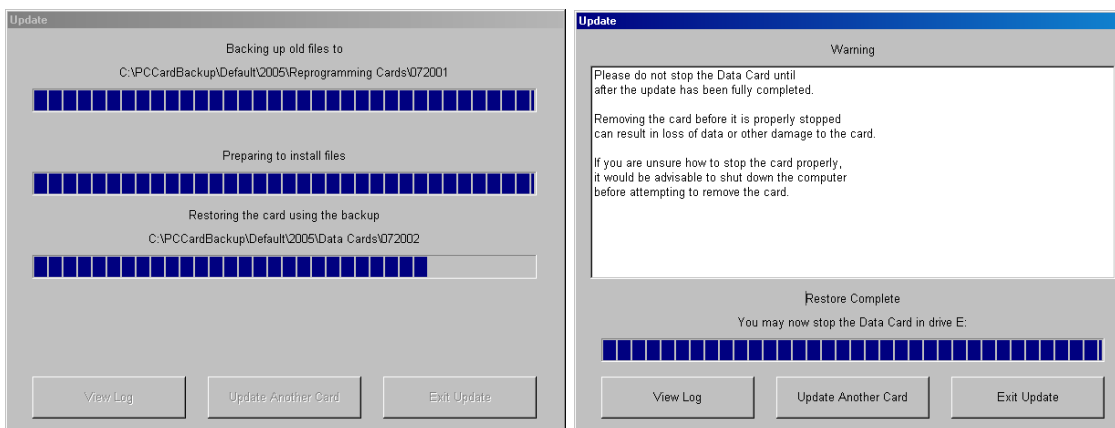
Update

Backing up old files to

C:\PCCardBackup\Default\2005\Reprogramming Cards\072001

Preparing to install files

Restoring the card using the backup

C:\PCCardBackup\Default\2005\Data Cards\072002

View Log

Update Another Card

Exit Update

Update

Warning

Please do not stop the Data Card until after the update has been fully completed.

Removing the card before it is properly stopped can result in loss of data or other damage to the card.

If you are unsure how to stop the card properly, it would be advisable to shut down the computer before attempting to remove the card.

Restore Complete

You may now stop the Data Card in drive E:

View Log

Update Another Card

Exit Update